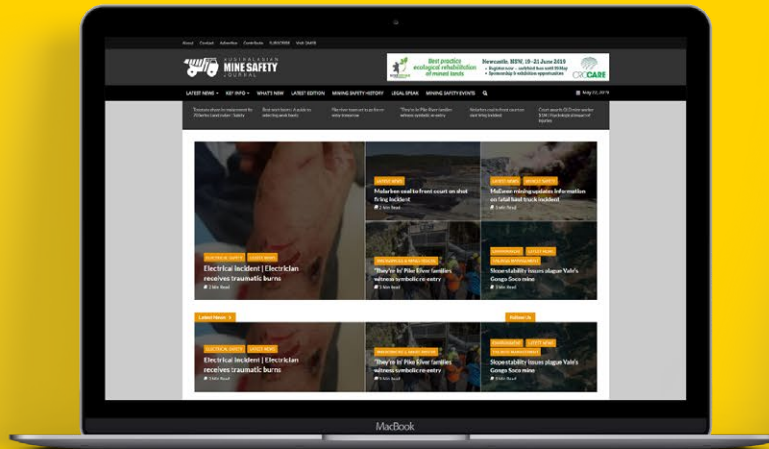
About Contact Advertise Contribute SUBSCRIBE Visit QMSE

AUSTRALASIAN MINE SAFETY JOURNAL

Best practice ecological rehabilitation of mined lands
Newcastle, NSW, 18-21 June 2019
• Register now – subsidised fees until 30 May
• Sponsorship & exhibition opportunities
CROCARE

May 22, 2019

LATEST NEWS KEY INFO WHAT'S NEW LATEST EDITION MINING SAFETY HISTORY LEGAL SPEAK MINING SAFETY EVENTS

LATEST NEWS
Moranbah coal to front court on shot firing incident
3 Min Read

LATEST NEWS MINING SAFETY
Mullaroo mining updates information on fatal haul truck incident
3 Min Read

ELECTRICAL SAFETY LATEST NEWS
Electrical incident | Electrician receives traumatic burns
3 Min Read

'They're in' Pike River families witness symbolic re-entry
3 Min Read

Slope stability issues plague Vale's Gongo Soco mine
3 Min Read

Latest News

Follow Us

ELECTRICAL SAFETY LATEST NEWS
Electrical incident | Electrician receives traumatic burns
3 Min Read

'They're in' Pike River families witness symbolic re-entry
3 Min Read

LATEST NEWS
Slope stability issues plague Vale's Gongo Soco mine
3 Min Read

MacBook